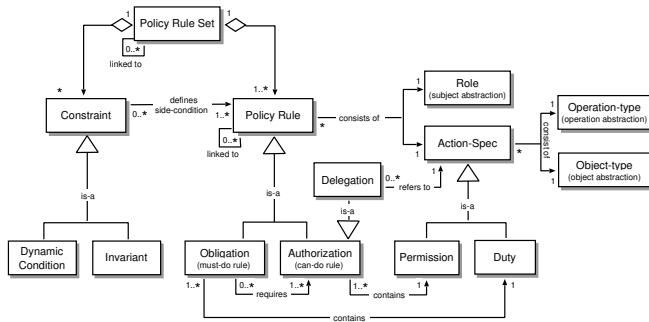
1
Policy Rule Set
1
0..*
linked to
*
Constraint
0..*
defines side-condition
1..*
Policy Rule
1..*
linked to
*
consists of
1
Role
(subject abstraction)
1
Action-Spec
*
consists of
1
Operation-type
(operation abstraction)
1
Object-type
(object abstraction)
Delegation
0..*
refers to
1
is-a
is-a
is-a
is-a
Dynamic Condition
Invariant
Obligation
(must-do rule)
Authorization
(can-do rule)
Permission
Duty
1..*
0..*
requires
1..*
1..*
contains
1
1
contains